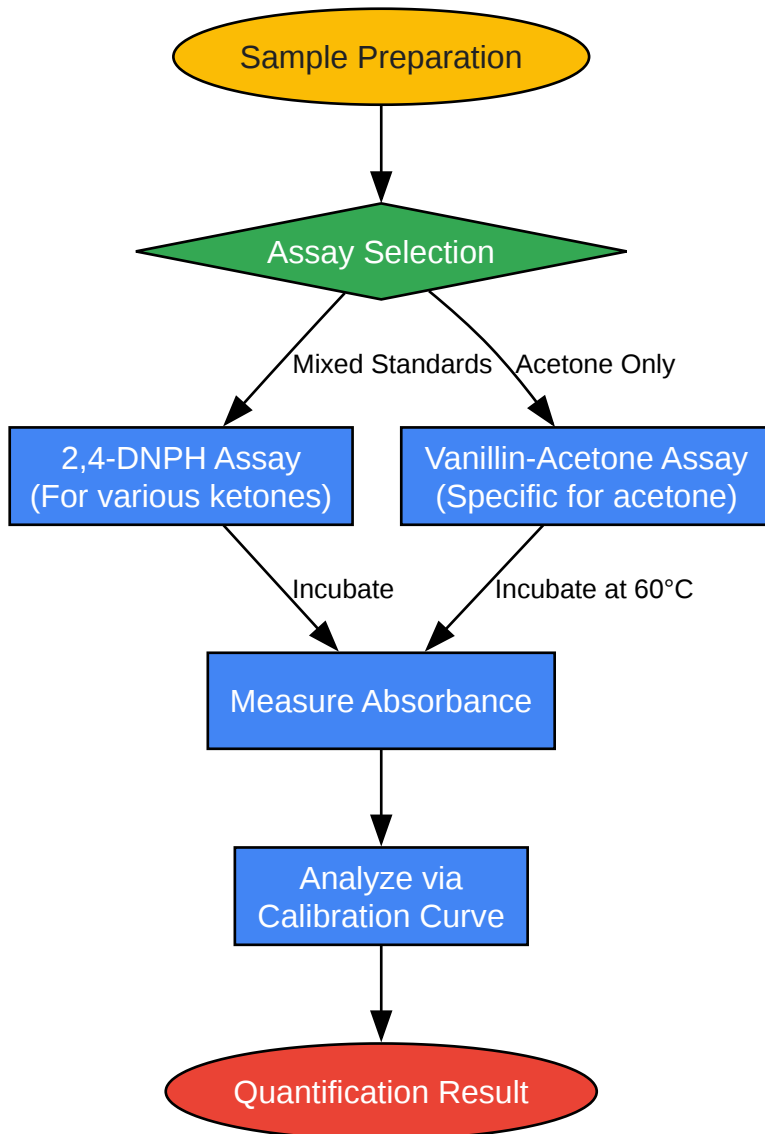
Sample Preparation

Assay Selection

Mixed Standards

Acetone Only

2,4-DNPH Assay
(For various ketones)

Vanillin-Acetone Assay
(Specific for acetone)

Incubate

Incubate at 60°C

Measure Absorbance

Analyze via
Calibration Curve

Quantification Result